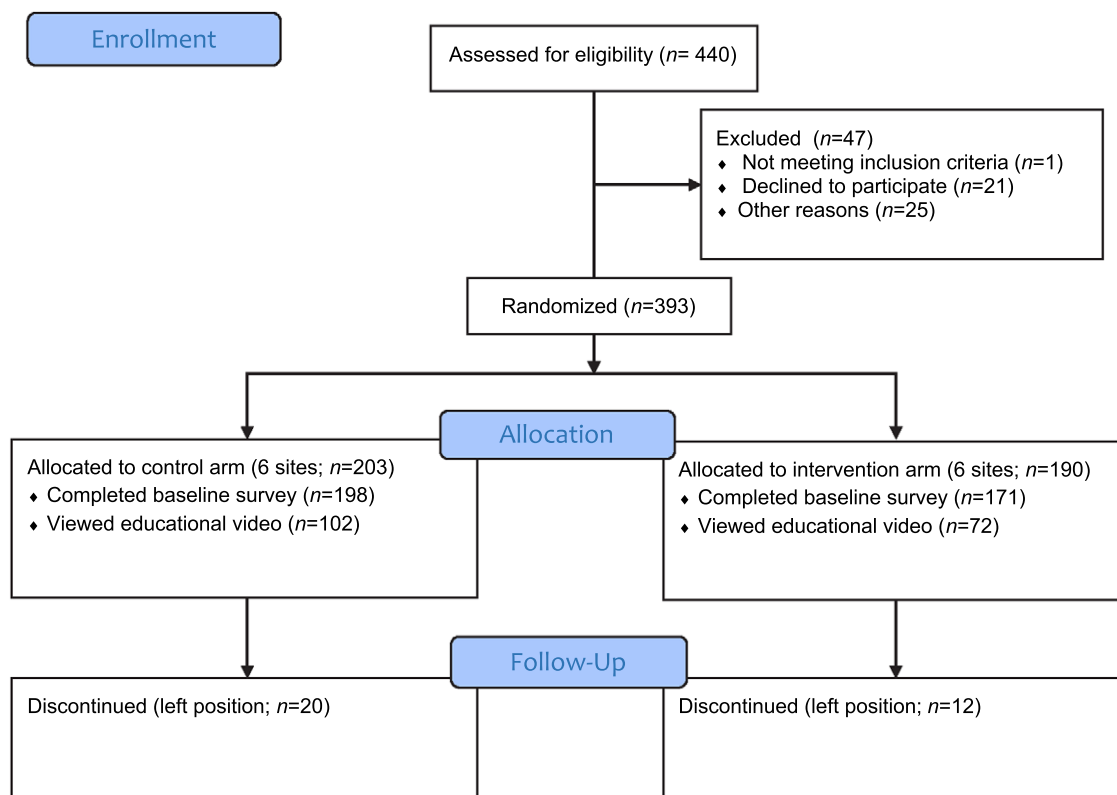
Enrollment

Assessed for eligibility ($n$= 440)

Excluded ($n$=47)
♦ Not meeting inclusion criteria ($n$=1)
♦ Declined to participate ($n$=21)
♦ Other reasons ($n$=25)

Randomized ($n$=393)

Allocation

Allocated to control arm (6 sites; $n$=203)
♦ Completed baseline survey ($n$=198)
♦ Viewed educational video ($n$=102)

Allocated to intervention arm (6 sites; $n$=190)
♦ Completed baseline survey ($n$=171)
♦ Viewed educational video ($n$=72)

Follow-Up

Discontinued (left position; $n$=20)

Discontinued (left position; $n$=12)